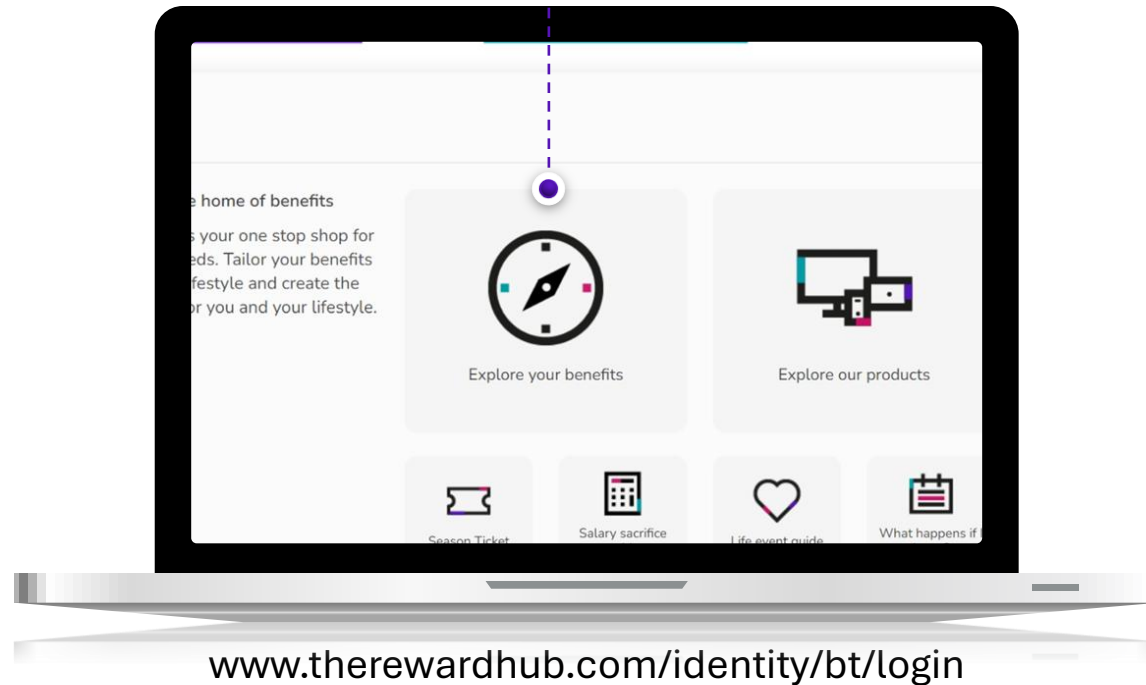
e home of benefits

s your one stop shop for eds. Tailor your benefits festyle and create the or you and your lifestyle.

Explore your benefits

Explore our products

Season Ticket

Salary sacrifice

Life event guide

What happens if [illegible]

www.therewardhub.com/identity/bt/login